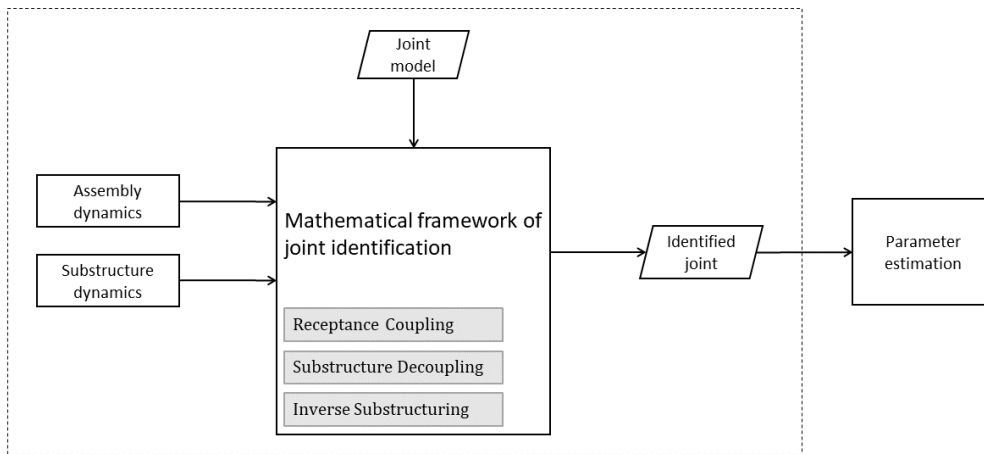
Joint model

Assembly dynamics

Substructure dynamics

Mathematical framework of joint identification

Receptance Coupling

Substructure Decoupling

Inverse Substructuring

Identified joint

Parameter estimation